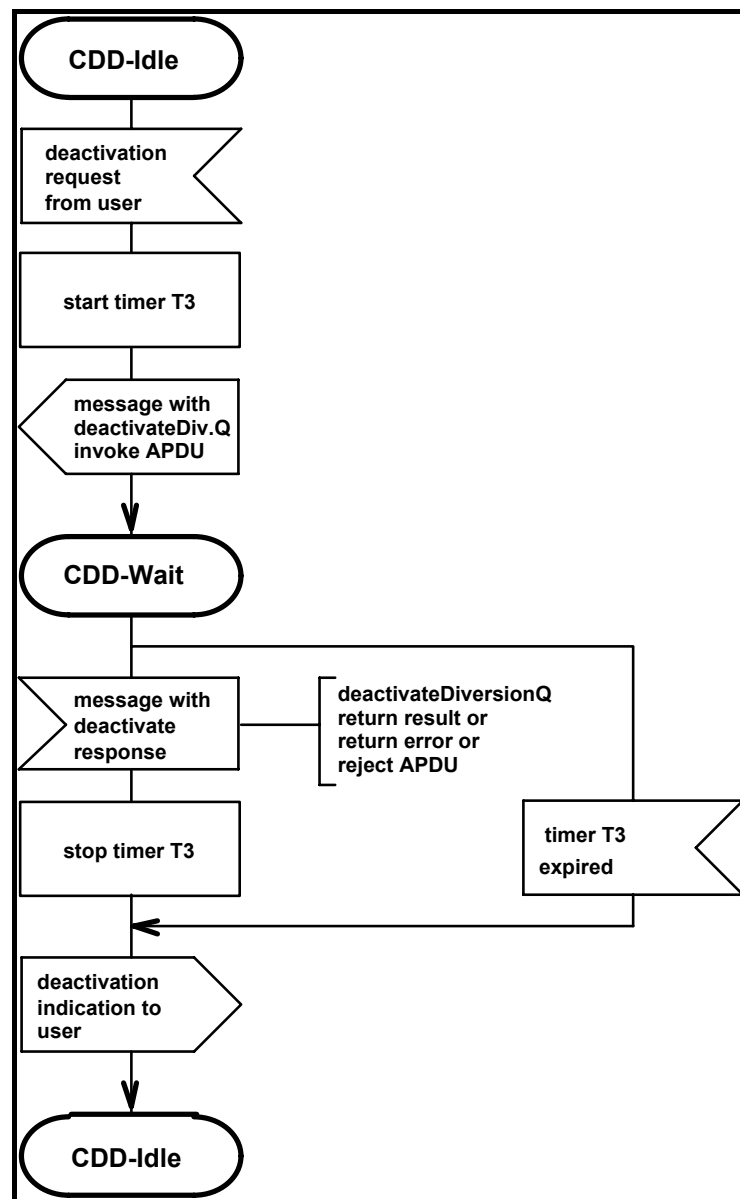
CDD-Idle

deactivation request from user

start timer T3

message with deactivateDiv.Q invoke APDU

CDD-Wait

message with deactivate response

deactivateDiversionQ return result or return error or reject APDU

stop timer T3

timer T3 expired

deactivation indication to user

CDD-Idle